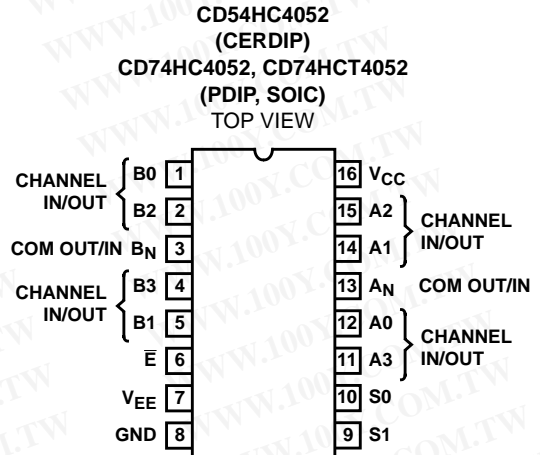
CD54HC4052
(CERDIP)
CD74HC4052, CD74HCT4052
(PDIP, SOIC)
TOP VIEW

CHANNEL IN/OUT B0 1
B2 2
COM OUT/IN $B_N$ 3
CHANNEL IN/OUT B3 4
B1 5
$\overline{E}$ 6
$V_{EE}$ 7
GND 8

16 $V_{CC}$
15 A2 CHANNEL IN/OUT
14 A1
13 $A_N$ COM OUT/IN
12 A0 CHANNEL IN/OUT
11 A3
10 S0
9 S1

WWW.100Y.COM.TW